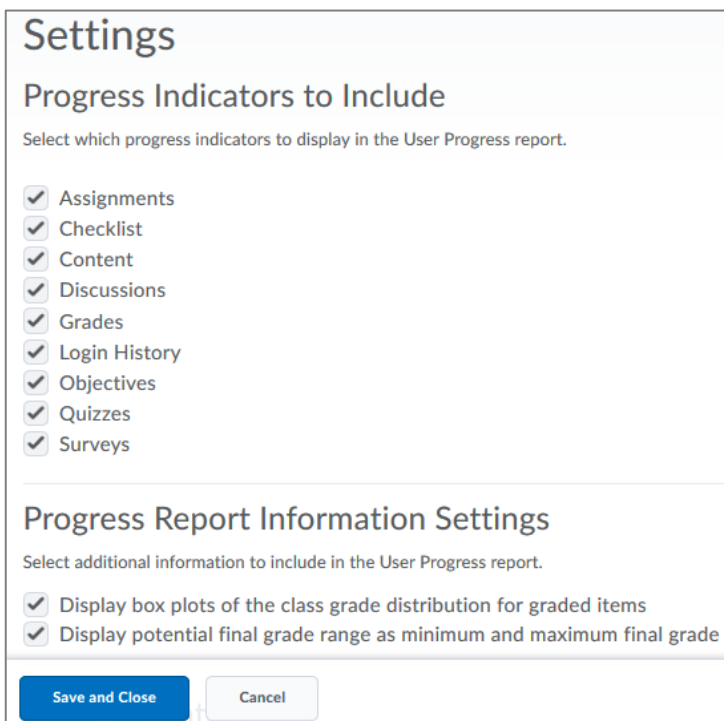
Settings

Progress Indicators to Include

Select which progress indicators to display in the User Progress report.

Assignments
Checklist
Content
Discussions
Grades
Login History
Objectives
Quizzes
Surveys

Progress Report Information Settings

Select additional information to include in the User Progress report.

Display box plots of the class grade distribution for graded items
Display potential final grade range as minimum and maximum final grade

Save and Close
Cancel